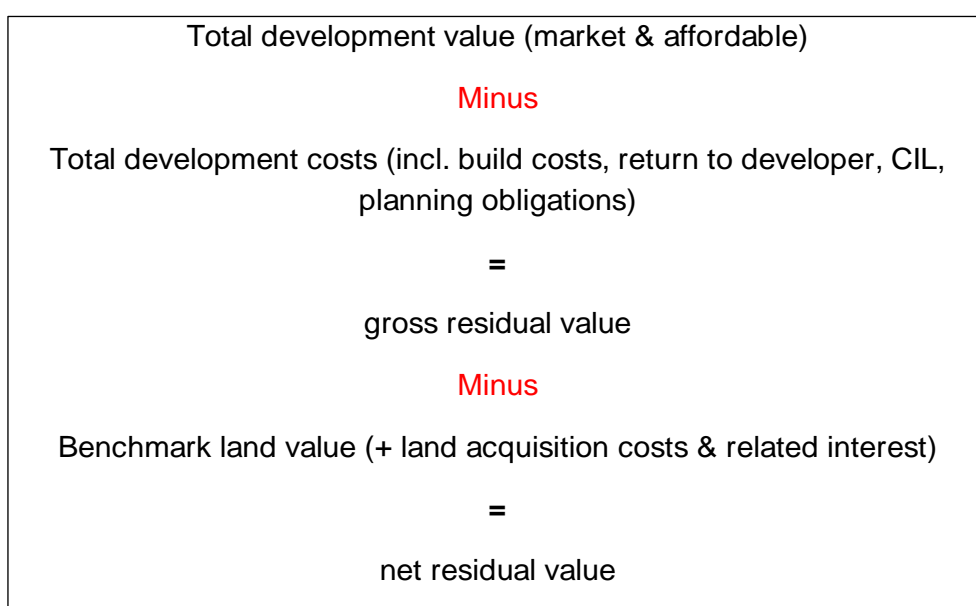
Total development value (market & affordable)

Minus

Total development costs (incl. build costs, return to developer, CIL, planning obligations)

=

gross residual value

Minus

Benchmark land value (+ land acquisition costs & related interest)

=

net residual value